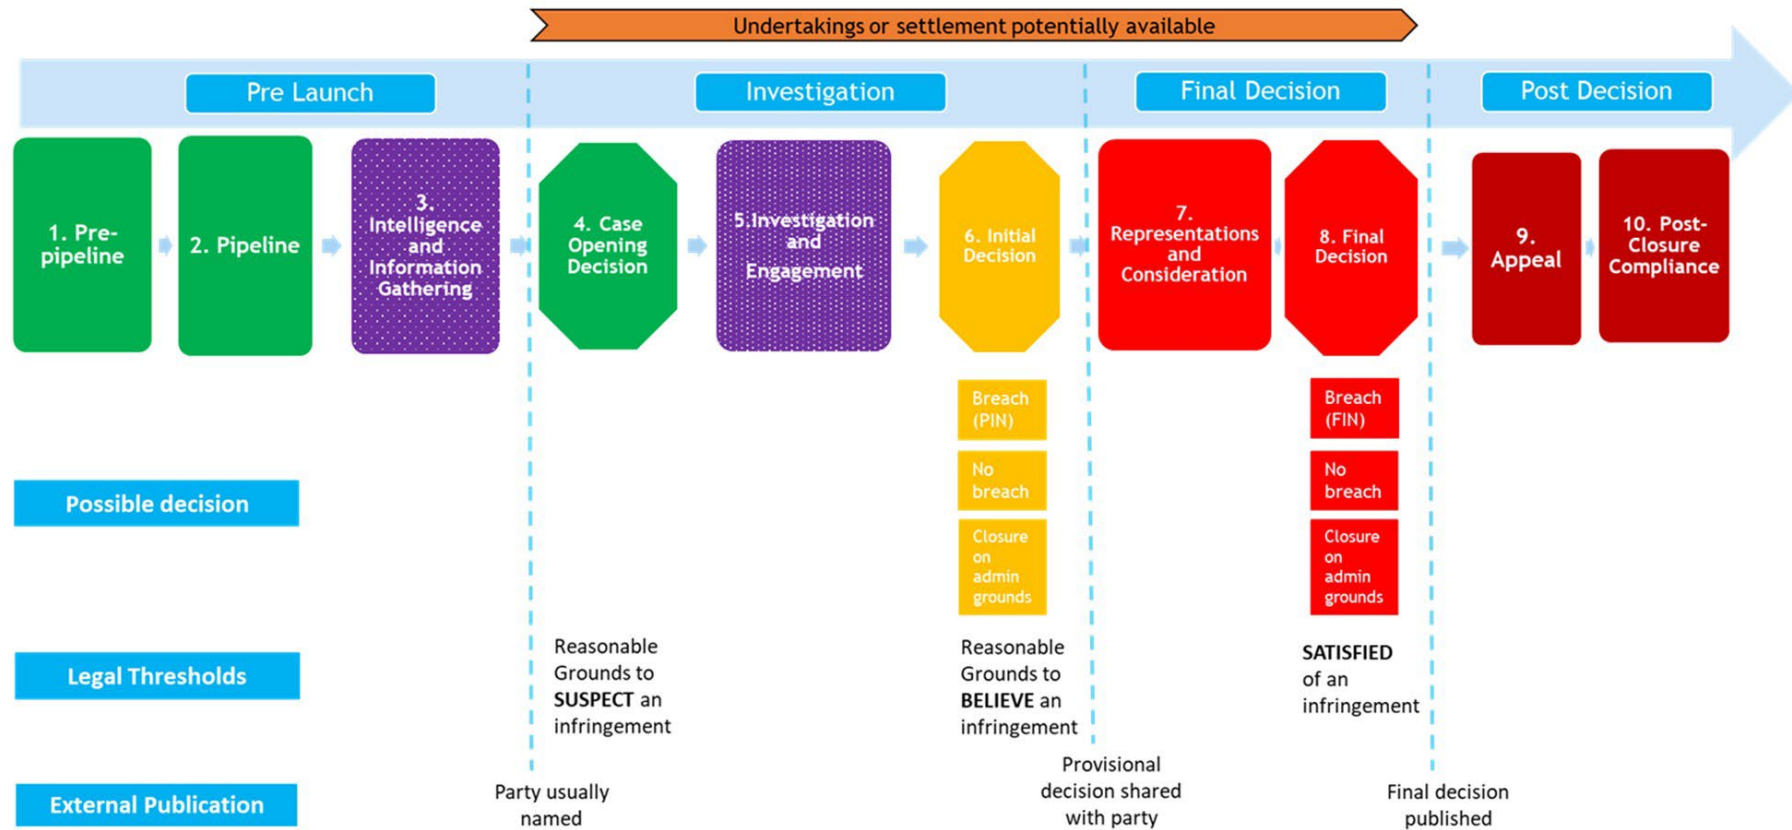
Undertakings or settlement potentially available

Pre Launch

Investigation

Final Decision

Post Decision

1. Pre-pipeline

2. Pipeline

3. Intelligence and Information Gathering

4. Case Opening Decision

5.Investigation and Engagement

6. Initial Decision

7. Representations and Consideration

8. Final Decision

9. Appeal

10. Post-Closure Compliance

Breach (PIN)

No breach

Closure on admin grounds

Breach (FIN)

No breach

Closure on admin grounds

Possible decision

Legal Thresholds

Reasonable Grounds to **SUSPECT** an infringement

Reasonable Grounds to **BELIEVE** an infringement

**SATISFIED** of an infringement

External Publication

Party usually named

Provisional decision shared with party

Final decision published